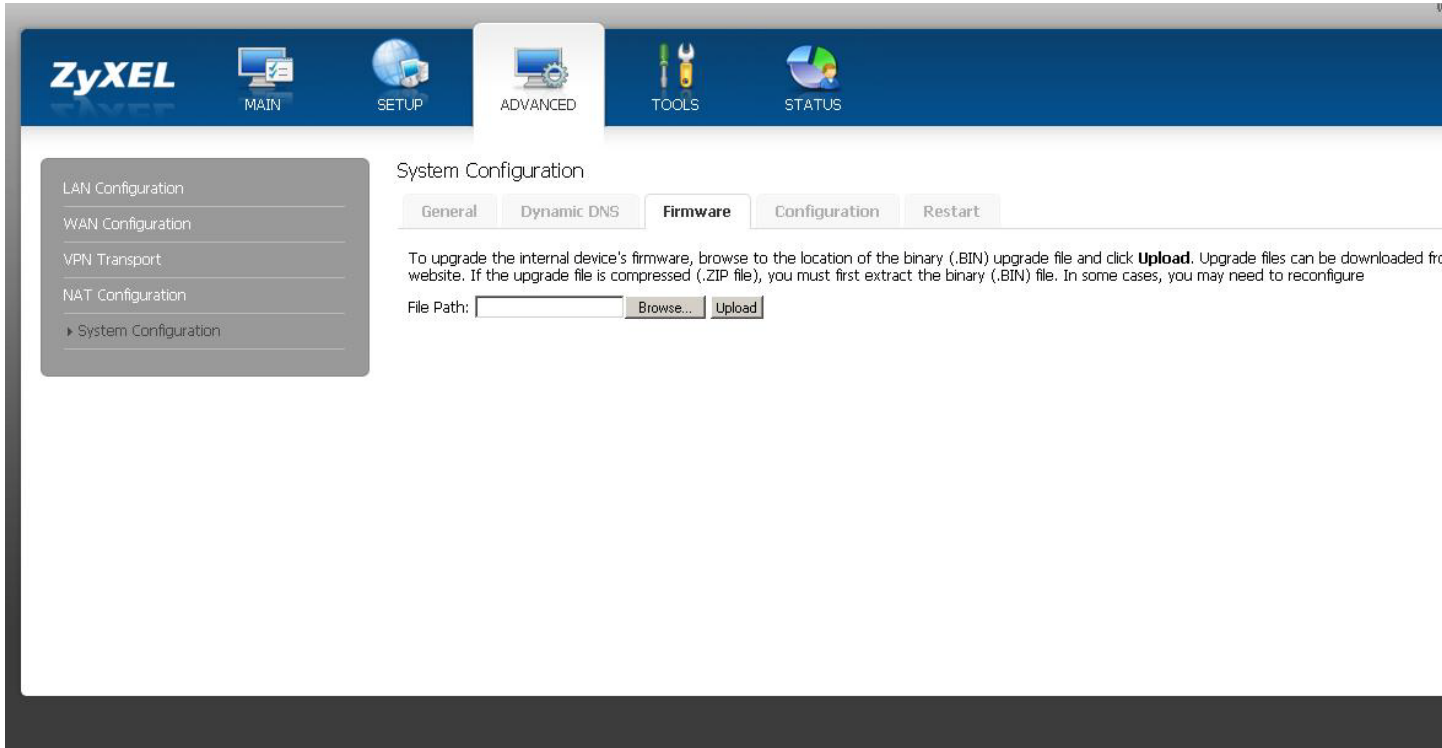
ZyXEL

MAIN

SETUP

ADVANCED

TOOLS

STATUS

LAN Configuration

WAN Configuration

VPN Transport

NAT Configuration

System Configuration

System Configuration

General

Dynamic DNS

Firmware

Configuration

Restart

To upgrade the internal device's firmware, browse to the location of the binary (.BIN) upgrade file and click **Upload**. Upgrade files can be downloaded fr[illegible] website. If the upgrade file is compressed (.ZIP file), you must first extract the binary (.BIN) file. In some cases, you may need to reconfigure

File Path:

Browse...

Upload